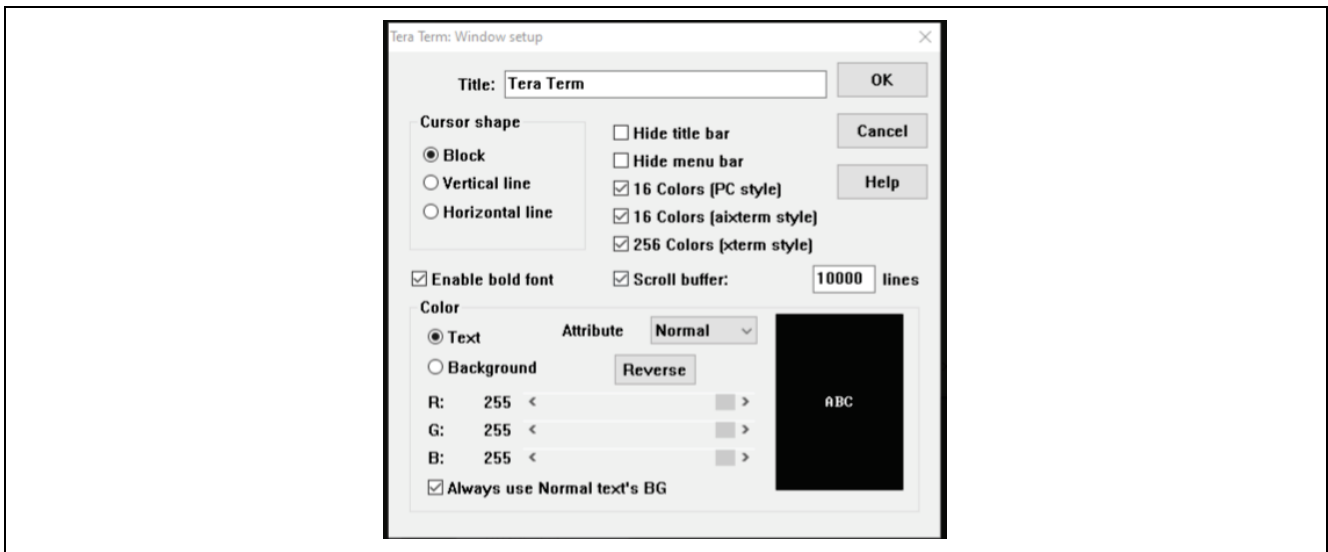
Tera Term: Window setup

Title: Tera Term

OK

Cancel

Help

Cursor shape

Block

Vertical line

Horizontal line

Hide title bar

Hide menu bar

16 Colors (PC style)

16 Colors (aixterm style)

256 Colors (xterm style)

Enable bold font

Scroll buffer: 10000 lines

Color

Text

Background

Attribute Normal

Reverse

R: 255

G: 255

B: 255

ABC

Always use Normal text's BG